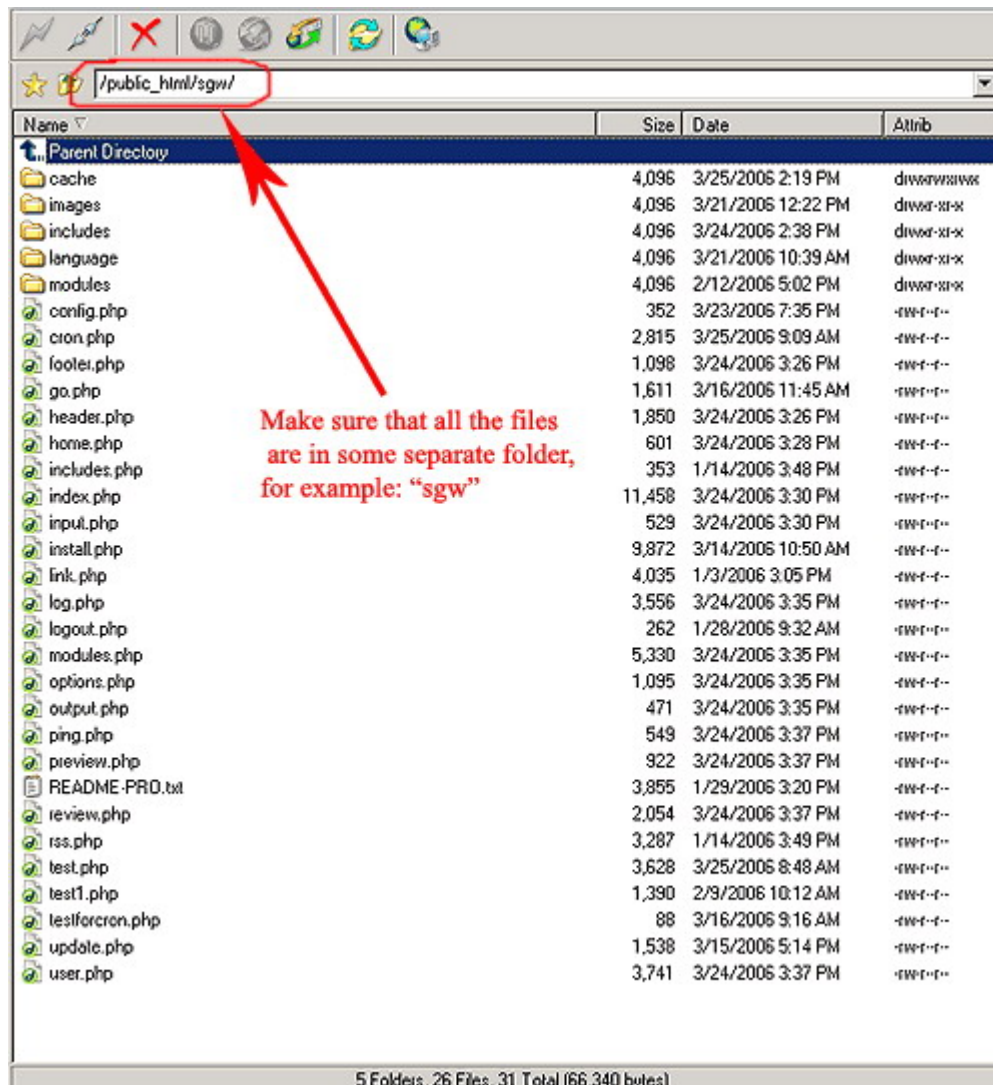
/public_html/sgw/

| Name | Size | Date | Attrib |
|---|---|---|---|
| Parent Directory | | | |
| cache | 4,096 | 3/25/2006 2:19 PM | drwxrwxrwx |
| images | 4,096 | 3/21/2006 12:22 PM | drwxr-xr-x |
| includes | 4,096 | 3/24/2006 2:38 PM | drwxr-xr-x |
| language | 4,096 | 3/21/2006 10:39 AM | drwxr-xr-x |
| modules | 4,096 | 2/12/2006 5:02 PM | drwxr-xr-x |
| config.php | 352 | 3/23/2006 7:35 PM | -rw-r--r-- |
| cron.php | 2,815 | 3/25/2006 9:09 AM | -rw-r--r-- |
| footer.php | 1,098 | 3/24/2006 3:26 PM | -rw-r--r-- |
| go.php | 1,611 | 3/16/2006 11:45 AM | -rw-r--r-- |
| header.php | 1,850 | 3/24/2006 3:26 PM | -rw-r--r-- |
| home.php | 601 | 3/24/2006 3:28 PM | -rw-r--r-- |
| includes.php | 353 | 1/14/2006 3:48 PM | -rw-r--r-- |
| index.php | 11,458 | 3/24/2006 3:30 PM | -rw-r--r-- |
| input.php | 529 | 3/24/2006 3:30 PM | -rw-r--r-- |
| install.php | 9,872 | 3/14/2006 10:50 AM | -rw-r--r-- |
| link.php | 4,035 | 1/3/2006 3:05 PM | -rw-r--r-- |
| log.php | 3,556 | 3/24/2006 3:35 PM | -rw-r--r-- |
| logout.php | 262 | 1/28/2006 9:32 AM | -rw-r--r-- |
| modules.php | 5,330 | 3/24/2006 3:35 PM | -rw-r--r-- |
| options.php | 1,095 | 3/24/2006 3:35 PM | -rw-r--r-- |
| output.php | 471 | 3/24/2006 3:35 PM | -rw-r--r-- |
| ping.php | 549 | 3/24/2006 3:37 PM | -rw-r--r-- |
| preview.php | 922 | 3/24/2006 3:37 PM | -rw-r--r-- |
| README-PRO.txt | 3,855 | 1/29/2006 3:20 PM | -rw-r--r-- |
| review.php | 2,054 | 3/24/2006 3:37 PM | -rw-r--r-- |
| rss.php | 3,287 | 1/14/2006 3:49 PM | -rw-r--r-- |
| test.php | 3,628 | 3/25/2006 8:48 AM | -rw-r--r-- |
| test1.php | 1,390 | 2/9/2006 10:12 AM | -rw-r--r-- |
| testforcron.php | 88 | 3/16/2006 9:16 AM | -rw-r--r-- |
| update.php | 1,538 | 3/15/2006 5:14 PM | -rw-r--r-- |
| user.php | 3,741 | 3/24/2006 3:37 PM | -rw-r--r-- |

Make sure that all the files are in some separate folder, for example: "sgw"

5 Folders, 26 Files, 31 Total (66,340 bytes)